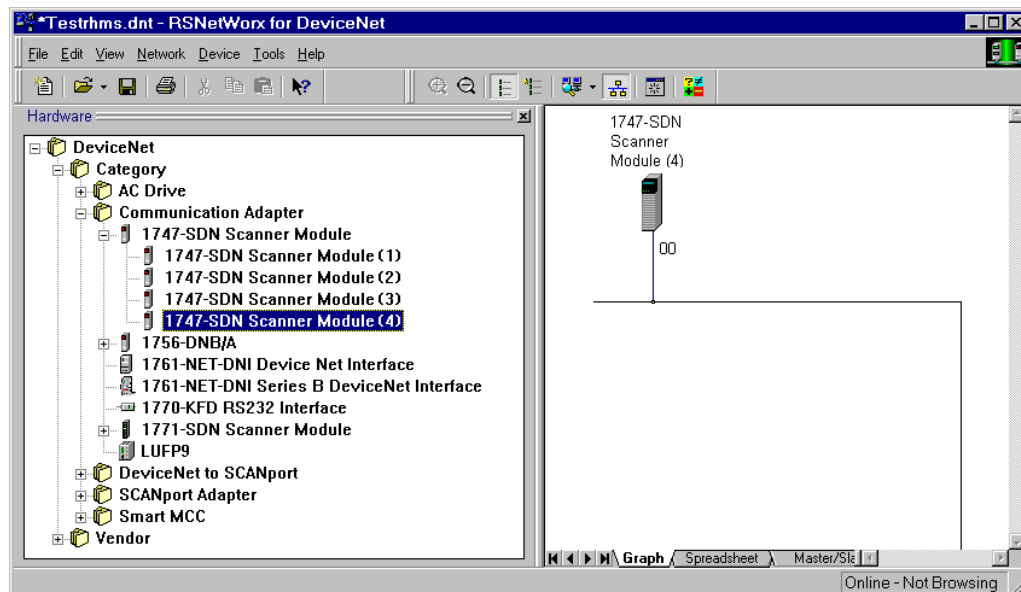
*Testrhms.dnt - RSNetWorx for DeviceNet

File Edit View Network Device Tools Help

Hardware

DeviceNet
Category
AC Drive
Communication Adapter
1747-SDN Scanner Module
1747-SDN Scanner Module (1)
1747-SDN Scanner Module (2)
1747-SDN Scanner Module (3)
1747-SDN Scanner Module (4)
1756-DNB/A
1761-NET-DNI Device Net Interface
1761-NET-DNI Series B DeviceNet Interface
1770-KFD RS232 Interface
1771-SDN Scanner Module
LUFP9
DeviceNet to SCANport
SCANport Adapter
Smart MCC
Vendor

1747-SDN Scanner Module (4)

00

Graph Spreadsheet Master/Sla

Online - Not Browsing